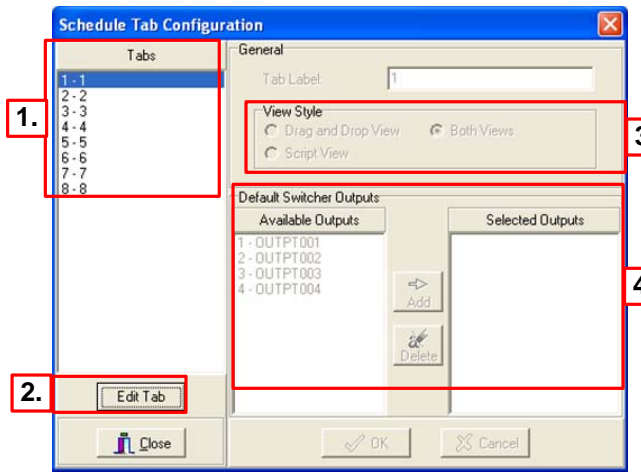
Schedule Tab Configuration

Tabs
1 - 1
2 - 2
3 - 3
4 - 4
5 - 5
6 - 6
7 - 7
8 - 8

1.

2.

Edit Tab

Close

General
Tab Label: 1

View Style
Drag and Drop View
Both Views
Script View

3

Default Switcher Outputs
Available Outputs
1 - OUTPT001
2 - OUTPT002
3 - OUTPT003
4 - OUTPT004

Add
Delete

Selected Outputs

4

OK
Cancel